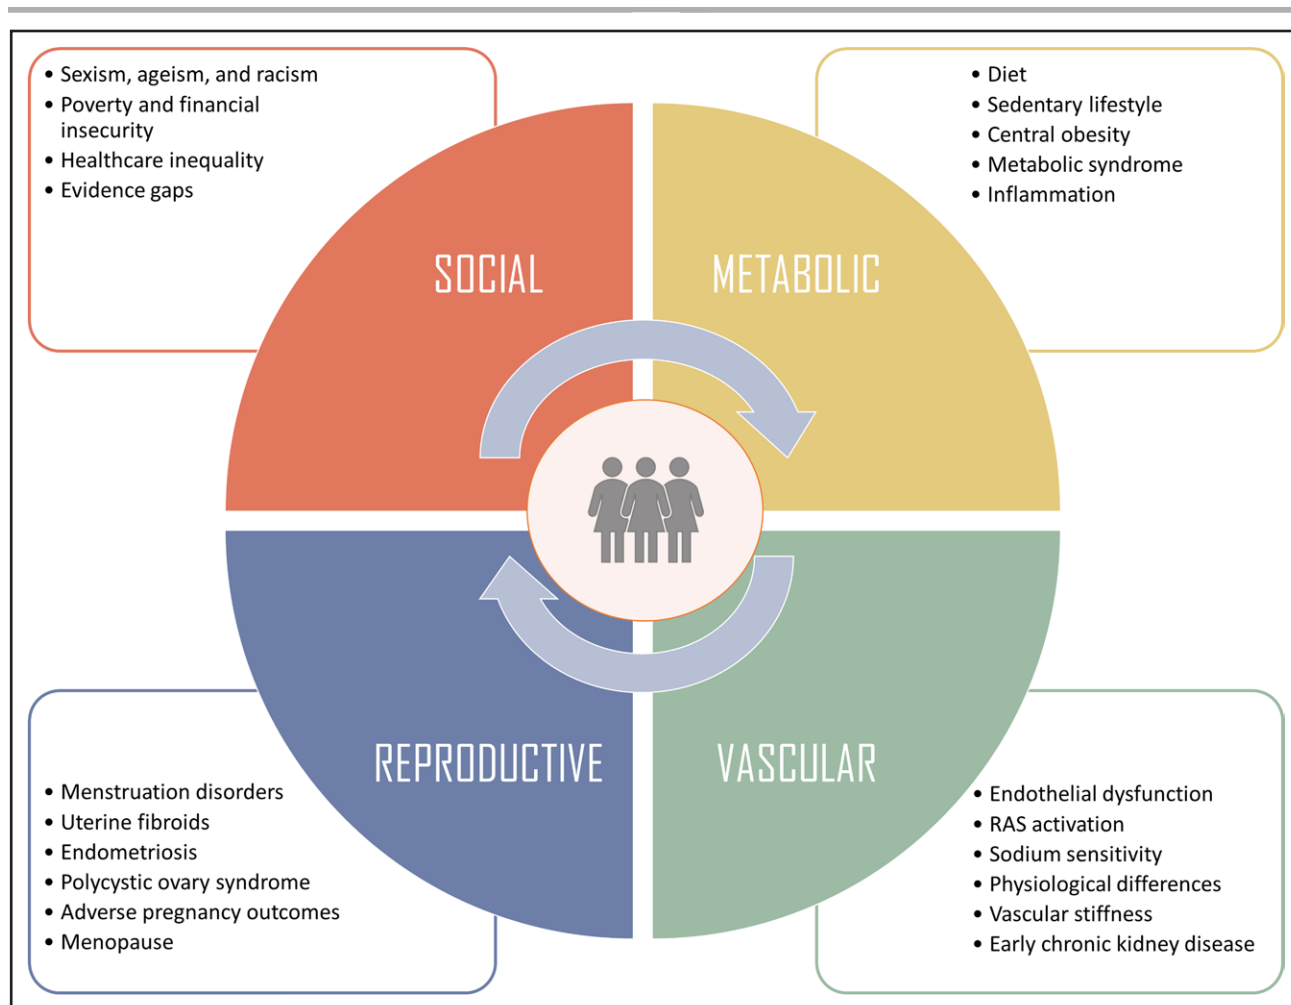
• Sexism, ageism, and racism
• Poverty and financial insecurity
• Healthcare inequality
• Evidence gaps

• Diet
• Sedentary lifestyle
• Central obesity
• Metabolic syndrome
• Inflammation

SOCIAL

METABOLIC

REPRODUCTIVE

VASCULAR

• Menstruation disorders
• Uterine fibroids
• Endometriosis
• Polycystic ovary syndrome
• Adverse pregnancy outcomes
• Menopause

• Endothelial dysfunction
• RAS activation
• Sodium sensitivity
• Physiological differences
• Vascular stiffness
• Early chronic kidney disease